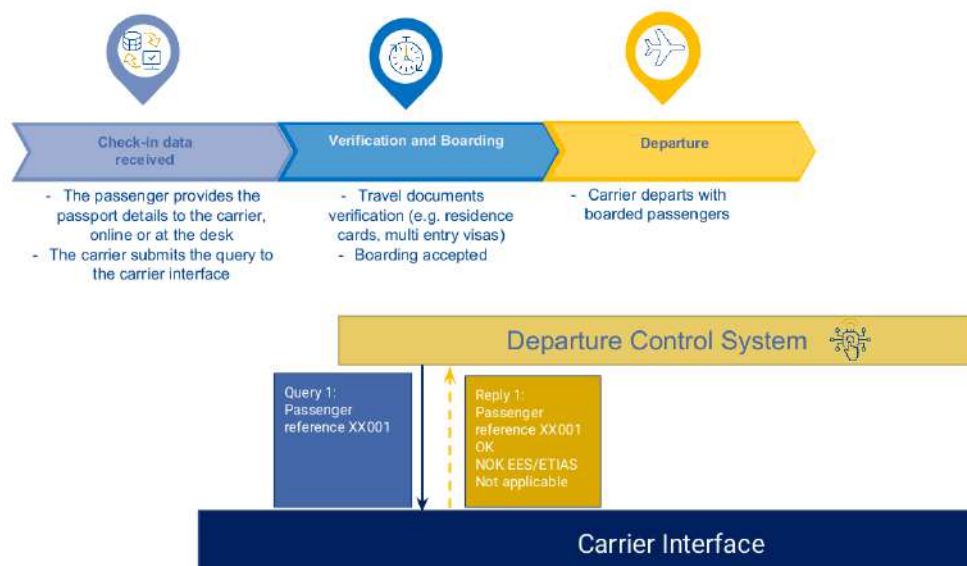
Check-in data received

- The passenger provides the passport details to the carrier, online or at the desk
- The carrier submits the query to the carrier interface

Verification and Boarding

- Travel documents verification (e.g. residence cards, multi entry visas)
- Boarding accepted

Departure

- Carrier departs with boarded passengers

Departure Control System

Query 1:
Passenger reference XX001

Reply 1:
Passenger reference XX001
OK
NOK EES/ETIAS
Not applicable

Carrier Interface